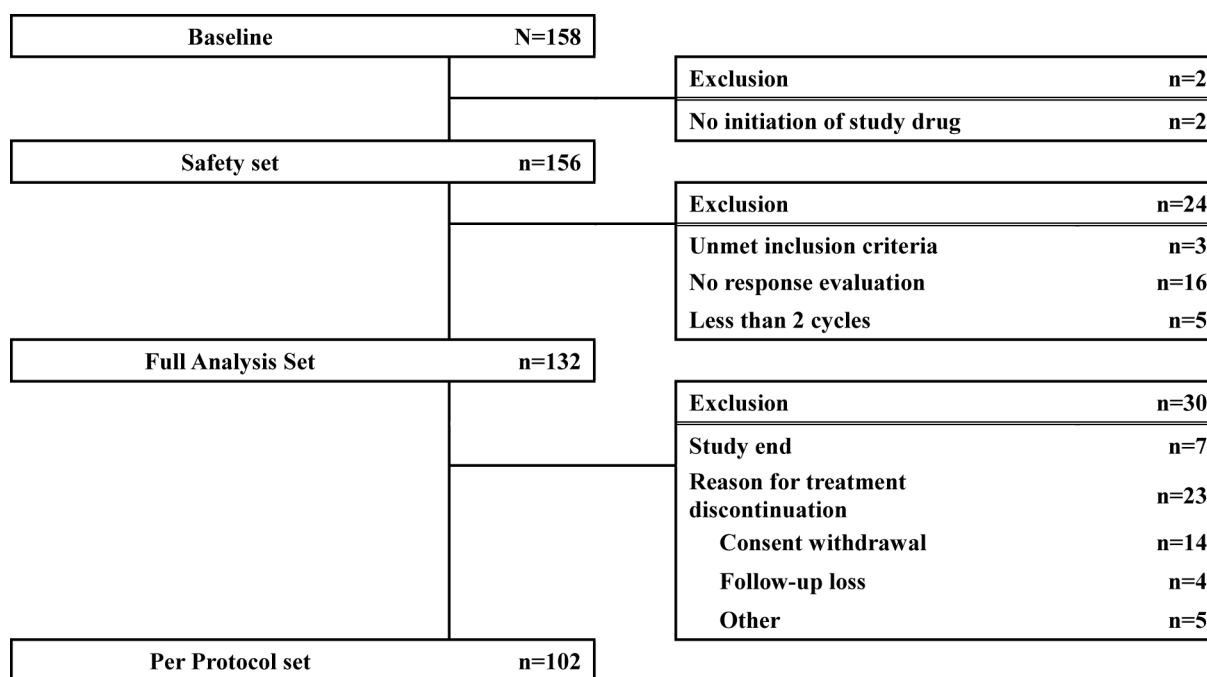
Baseline N=158

Exclusion n=2
No initiation of study drug n=2

Safety set n=156

Exclusion n=24
Unmet inclusion criteria n=3
No response evaluation n=16
Less than 2 cycles n=5

Full Analysis Set n=132

Exclusion n=30
Study end n=7
Reason for treatment discontinuation n=23
Consent withdrawal n=14
Follow-up loss n=4
Other n=5

Per Protocol set n=102